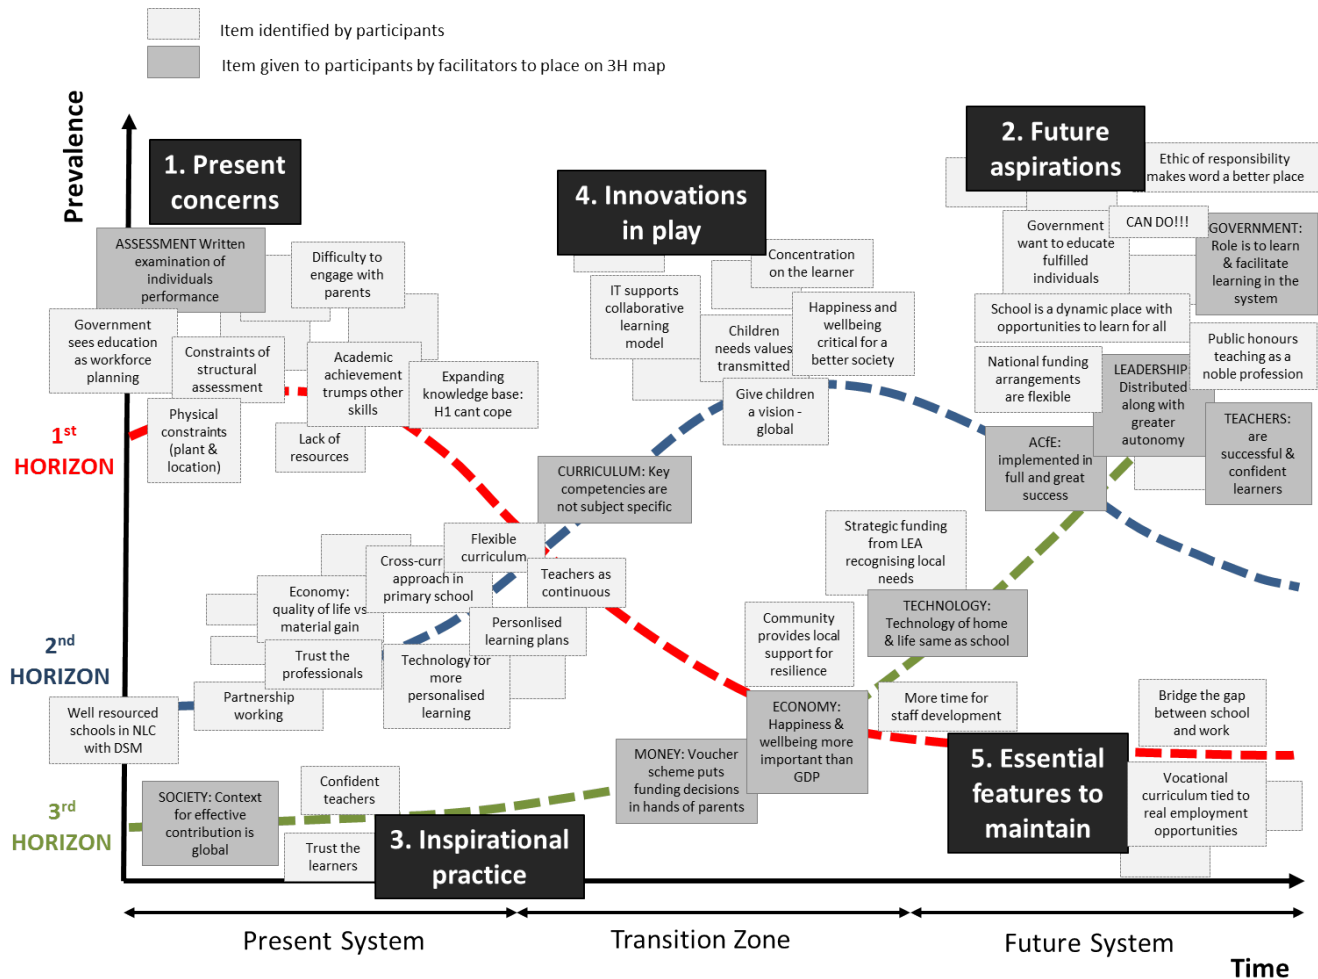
Item identified by participants

Item given to participants by facilitators to place on 3H map

Prevalence

1. Present concerns

4. Innovations in play

2. Future aspirations

Ethic of responsibility makes word a better place

ASSESSMENT Written examination of individuals performance

Difficulty to engage with parents

Government sees education as workforce planning

Constraints of structural assessment

Academic achievement trumps other skills

Expanding knowledge base: H1 cant cope

Physical constraints (plant & location)

Lack of resources

IT supports collaborative learning model

Concentration on the learner

Children needs values transmitted

Happiness and wellbeing critical for a better society

Give children a vision - global

CURRICULUM: Key competencies are not subject specific

Government want to educate fulfilled individuals

CAN DO!!!

GOVERNMENT: Role is to learn & facilitate learning in the system

School is a dynamic place with opportunities to learn for all

Public honours teaching as a noble profession

National funding arrangements are flexible

LEADERSHIP: Distributed along with greater autonomy

ACfE: implemented in full and great success

TEACHERS: are successful & confident learners

$1^{st}$ HORIZON

$2^{nd}$ HORIZON

$3^{rd}$ HORIZON

Flexible curriculum

Cross-curr approach in primary school

Teachers as continuous

Economy: quality of life vs material gain

Personalised learning plans

Trust the professionals

Technology for more personalised learning

Partnership working

Well resourced schools in NLC with DSM

Strategic funding from LEA recognising local needs

Community provides local support for resilience

TECHNOLOGY: Technology of home & life same as school

ECONOMY: Happiness & wellbeing more important than GDP

More time for staff development

Bridge the gap between school and work

MONEY: Voucher scheme puts funding decisions in hands of parents

SOCIETY: Context for effective contribution is global

Confident teachers

Trust the learners

3. Inspirational practice

5. Essential features to maintain

Vocational curriculum tied to real employment opportunities

Present System

Transition Zone

Future System

Time